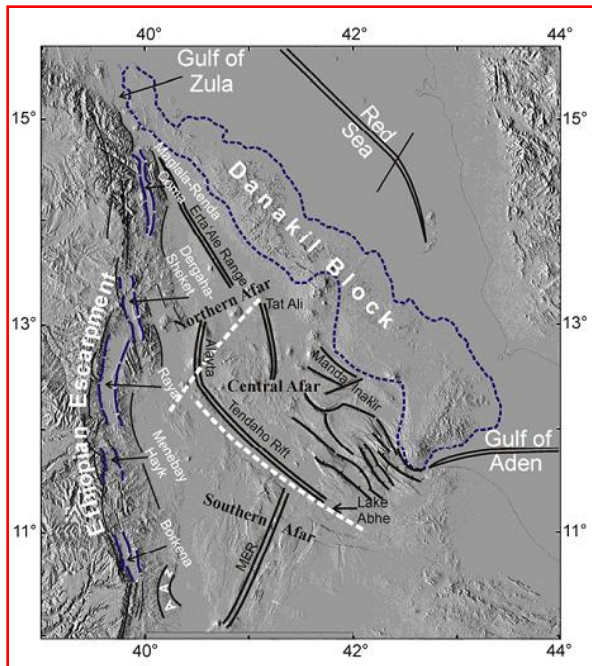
40°
42°
44°
15°
15°
13°
13°
11°
11°
40°
42°
44°

Gulf of Zula
Red Sea
Danakil Block
Maglala-Renda
Cobbo
Erta Ale Range
Dergaha
Shekket
Northern Afar
Tat Ali
Ethiopian Escarpment
Raya
Alayta
Central Afar
Manda Inakir
Tendaho Rift
Gulf of Aden
Menebay
Hayk
Borkena
Southern Afar
Lake Abhe
MER
A-A